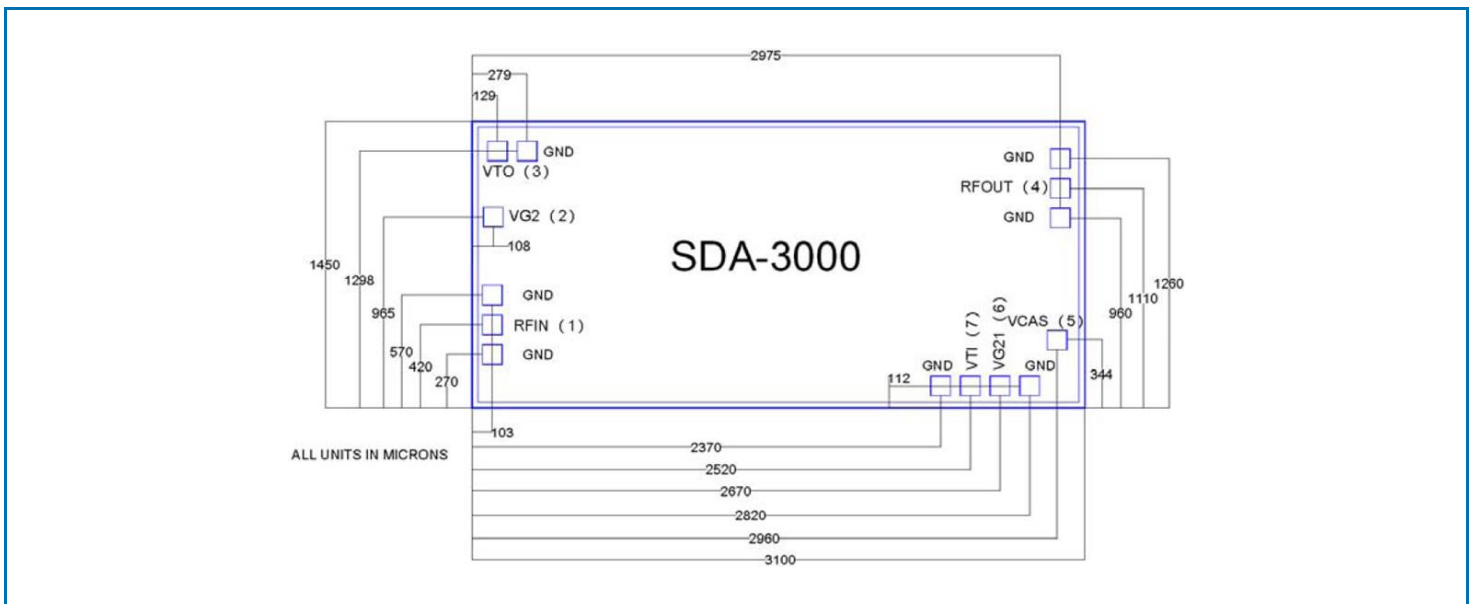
2975
279
129
GND
VTO (3)
GND
RFOUT (4)
GND
VG2 (2)
108
SDA-3000
1450
1298
965
570
420
270
GND
RFIN (1)
GND
VCAS (5)
VTI (7)
VG21 (6)
GND
GND
112
344
960
1110
1260
103
ALL UNITS IN MICRONS
2370
2520
2670
2820
2960
3100